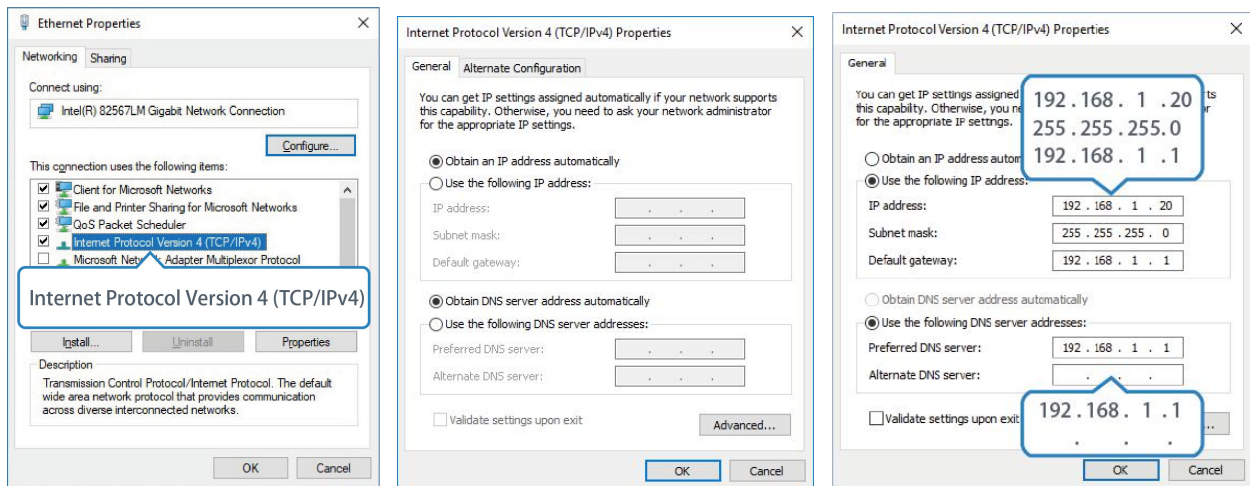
Ethernet Properties

Networking Sharing

Connect using:

Intel(R) 82567LM Gigabit Network Connection

Configure...

This connection uses the following items:

Client for Microsoft Networks
File and Printer Sharing for Microsoft Networks
QoS Packet Scheduler
Internet Protocol Version 4 (TCP/IPv4)
Microsoft Netw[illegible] Adapter Multiplexor Protocol

Internet Protocol Version 4 (TCP/IPv4)

Install... Uninstall Properties

Description
Transmission Control Protocol/Internet Protocol. The default wide area network protocol that provides communication across diverse interconnected networks.

OK Cancel

Internet Protocol Version 4 (TCP/IPv4) Properties

General Alternate Configuration

You can get IP settings assigned automatically if your network supports this capability. Otherwise, you need to ask your network administrator for the appropriate IP settings.

Obtain an IP address automatically
Use the following IP address:
IP address: . . .
Subnet mask: . . .
Default gateway: . . .

Obtain DNS server address automatically
Use the following DNS server addresses:
Preferred DNS server: . . .
Alternate DNS server: . . .

Validate settings upon exit

Advanced...

OK Cancel

Internet Protocol Version 4 (TCP/IPv4) Properties

General

You can get IP settings assigned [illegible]ts this capability. Otherwise, you n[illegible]r for the appropriate IP settings.

192 . 168 . 1 . 20
255 . 255 . 255 . 0
192 . 168 . 1 . 1

Obtain an IP address autom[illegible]
Use the following IP address:
IP address: 192 . 168 . 1 . 20
Subnet mask: 255 . 255 . 255 . 0
Default gateway: 192 . 168 . 1 . 1

Obtain DNS server address automatically
Use the following DNS server addresses:
Preferred DNS server: 192 . 168 . 1 . 1
Alternate DNS server: . . .

Validate settings upon exit

192 . 168 . 1 . 1
. . .

OK Cancel